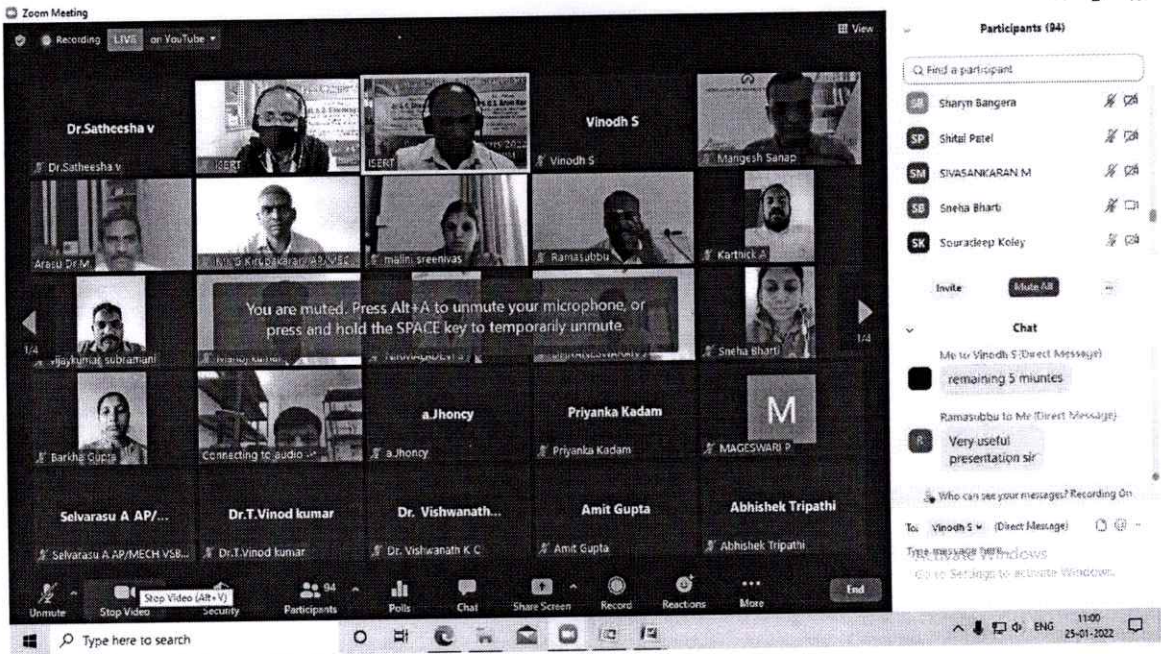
Zoom Meeting

Recording LIVE on YouTube

View

Dr.Satheesha v

Dr.Satheesha v

ISERT

ISERT

Vinodh S

Vinodh S

Mangesh Sanap

Arasu Dr M

N.S Kirubakaran AP/ASC

malini sreenivas

Ramasubbu

Karthick A

1/4

vijaykumar subramani

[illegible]

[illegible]

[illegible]

Sneha Bharti

1/4

You are muted. Press Alt+A to unmute your microphone, or press and hold the SPACE key to temporarily unmute.

Barkha Gupta

Connecting to audio ...

a.Jhoncy

a.Jhoncy

Priyanka Kadam

Priyanka Kadam

M

MAGESWARI P

Selvarasu A AP/...

Selvarasu A AP/MECH VSB...

Dr.T.Vinod kumar

Dr.T.Vinod kumar

Dr. Vishwanath...

Dr. Vishwanath K C

Amit Gupta

Amit Gupta

Abhishek Tripathi

Abhishek Tripathi

Unmute

Stop Video

Stop Video (Alt+V)

Security

94

Participants

Polls

Chat

Share Screen

Record

Reactions

More

End

Participants (94)

Find a participant

SB Sharyn Bangera

SP Shital Patel

SM SIVASANKARAN M

SB Sneha Bharti

SK Souradeep Koley

Invite

Mute All

...

Chat

Me to Vinodh S (Direct Message)

remaining 5 miuntes

Ramasubbu to Me (Direct Message)

R

Very useful presentation sir

Who can see your messages? Recording On

To: Vinodh S (Direct Message)

Type message here...

Activate Windows

Go to Settings to activate Windows.

Type here to search

ENG

11:00

25-01-2022